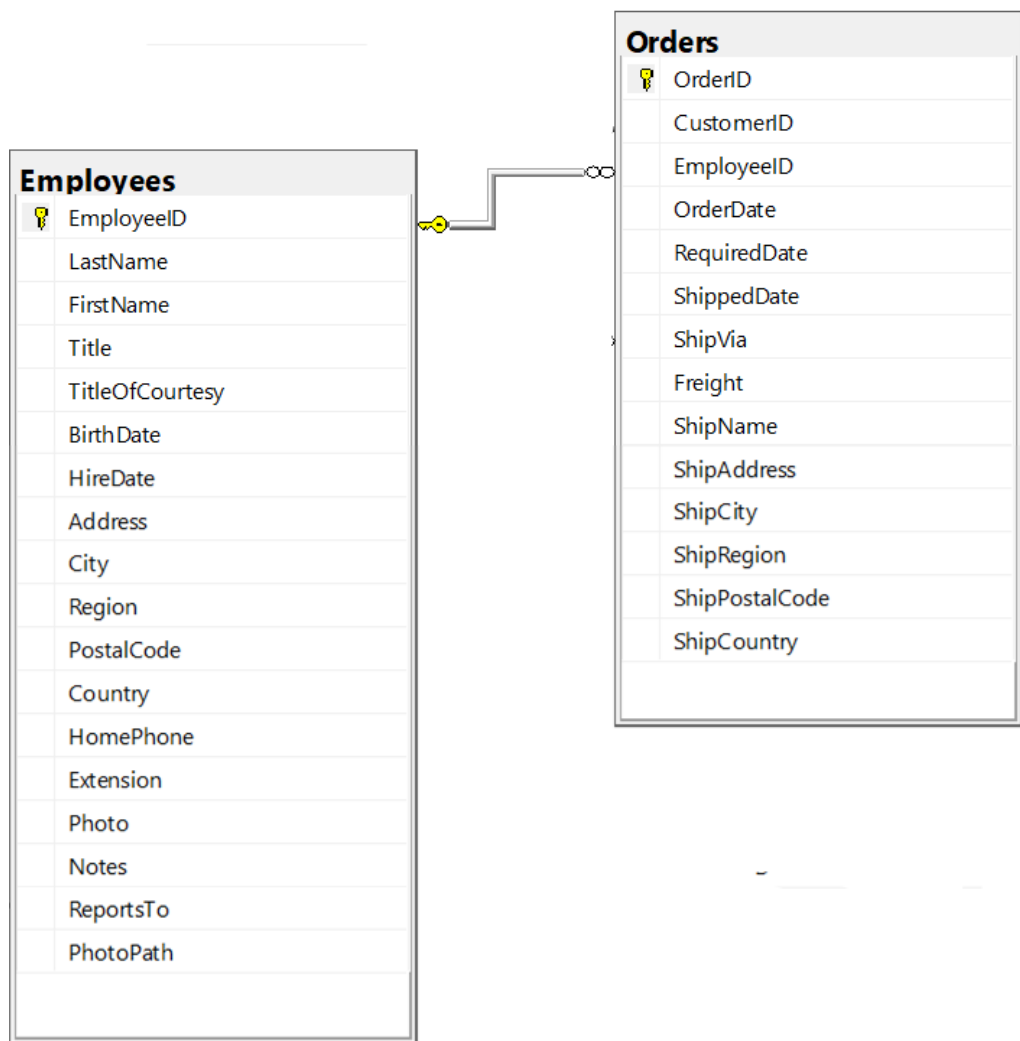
Orders
OrderID
CustomerID
EmployeeID
OrderDate
RequiredDate
ShippedDate
ShipVia
Freight
ShipName
ShipAddress
ShipCity
ShipRegion
ShipPostalCode
ShipCountry

Employees
EmployeeID
LastName
FirstName
Title
TitleOfCourtesy
BirthDate
HireDate
Address
City
Region
PostalCode
Country
HomePhone
Extension
Photo
Notes
ReportsTo
PhotoPath